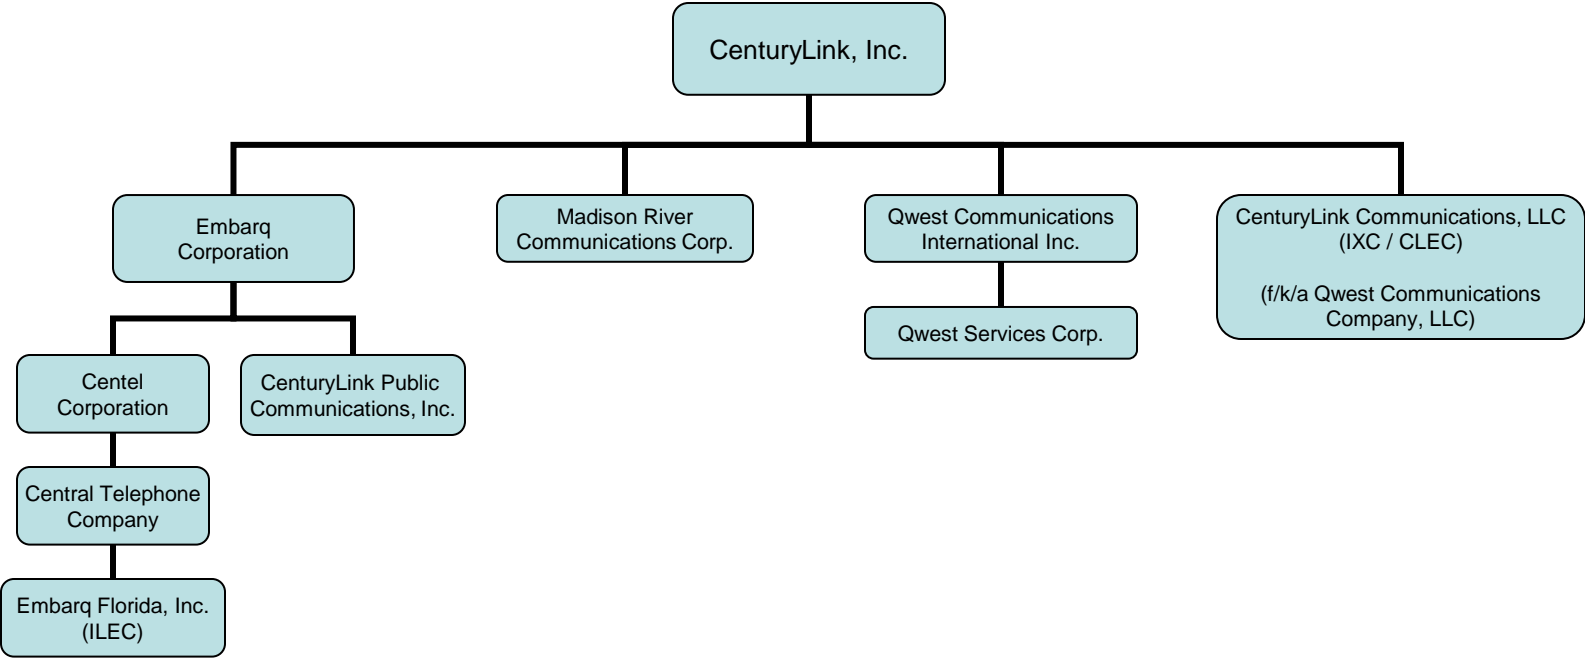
CenturyLink, Inc.

Embarq Corporation

Madison River Communications Corp.

Qwest Communications International Inc.

CenturyLink Communications, LLC (IXC / CLEC)

(f/k/a Qwest Communications Company, LLC)

Qwest Services Corp.

Centel Corporation

CenturyLink Public Communications, Inc.

Central Telephone Company

Embarq Florida, Inc. (ILEC)